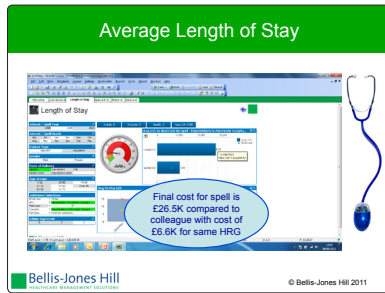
Average Length of Stay

Length of Stay

Final cost for spell is £26.5K compared to colleague with cost of £6.6K for same HRG

Bellis-Jones Hill
HEALTHCARE MANAGEMENT SOLUTIONS

© Bellis-Jones Hill 2011